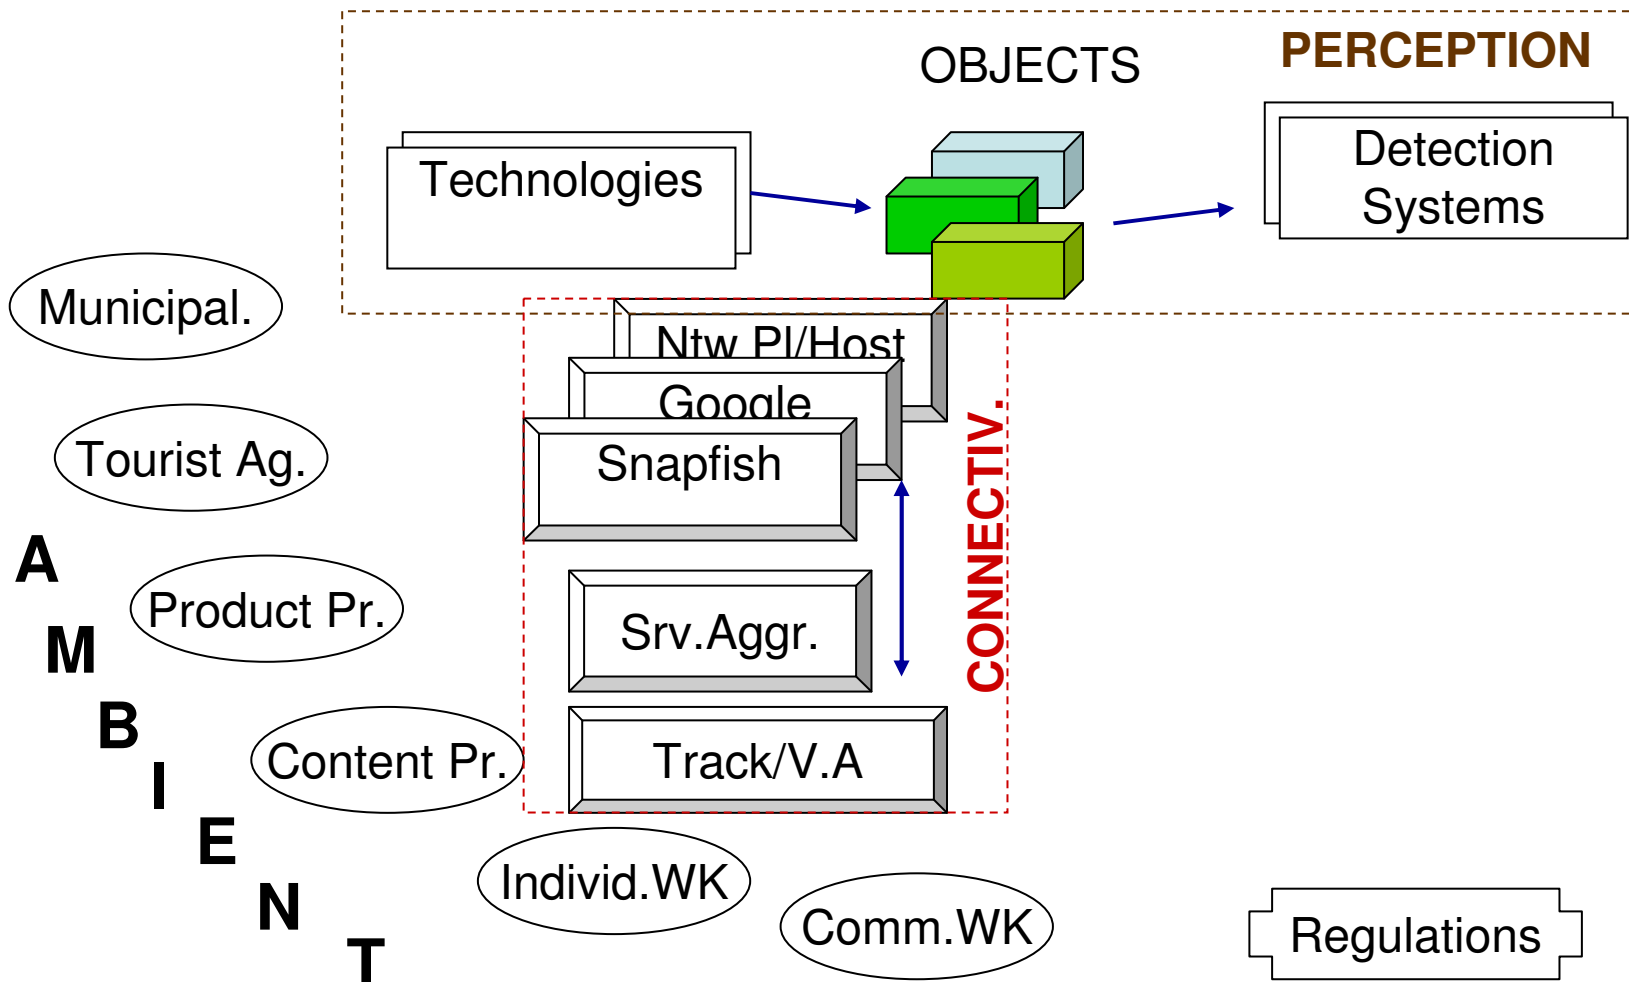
OBJECTS

PERCEPTION

Technologies

Detection Systems

Municipal.

Tourist Ag.

Product Pr.

Content Pr.

Individ.WK

Comm.WK

Regulations

Ntw Pl/Host

Google

Snapfish

Srv.Aggr.

Track/V.A

CONNECTIV.

A M B I E N T